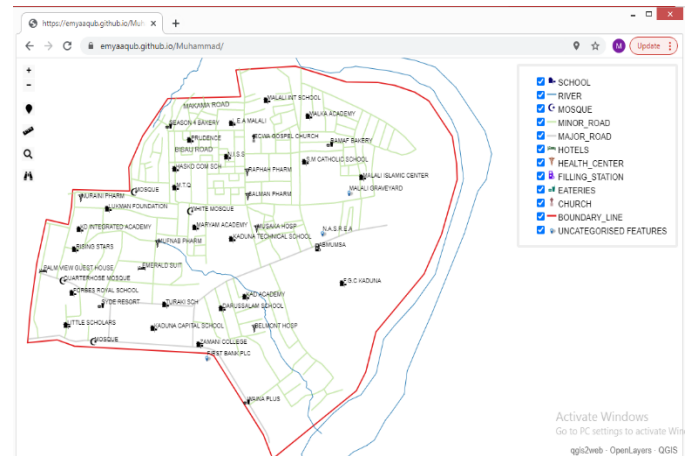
https://emyaaqub.github.io/Muh

emyaaqub.github.io/Muhammad/

Update

+
-

MAKAMA ROAD
MALALI INT SCHOOL
MALKA ACADEMY
SEASON 4 BAKERY
E.A MALALI
PRUDENCE
ECWA GOSPEL CHURCH
RAMAF BAKERY
BISAU ROAD
KASKO COM SCH
A.S.S
S.M CATHOLIC SCHOOL
RAPHAH PHARM
MALALI ISLAMIC CENTER
A.T.Q
MALALI GRAVEYARD
NURAINI PHARM
MOSQUE
SALMAN PHARM
LUKMAN FOUNDATION
WHITE MOSQUE
CD INTEGRATED ACADEMY
MARYAM ACADEMY
MUSAHA HOSP
N.A.S.R.E.A
KADUNA TECHNICAL SCHOOL
RISING STARS
MUFNAB PHARM
DEMUMSA
PALM VIEW GUEST HOUSE
EMERALD SUIT
QUARTERHOSE MOSQUE
R.S.C KADUNA
ZORBEE ROYAL SCHOOL
SYDE RESORT
NAD ACADEMY
TURAKI SCH
DARUSSALAM SCHOOL
LITTLE SCHOLARS
KADUNA CAPITAL SCHOOL
BELMONT HOSP
MOSQUE
ZAMANI COLLEGE
FIRST BANK PLC
MAINA PLUS

SCHOOL
RIVER
MOSQUE
MINOR_ROAD
MAJOR_ROAD
HOTELS
HEALTH_CENTER
FILLING_STATION
EATERIES
CHURCH
BOUNDARY_LINE
UNCATEGORISED FEATURES

Activate Windows
Go to PC settings to activate Win

qgis2web · OpenLayers · QGIS